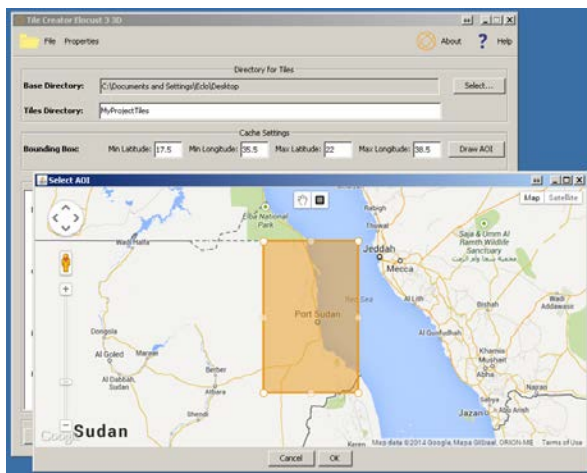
Tile Creator Elocust 3 3D

File Properties

About ? Help

Directory for Tiles

Base Directory: C:\Documents and Settings\Eclo\Desktop Select...

Tiles Directory: MyProjectTiles

Cache Settings

Bounding Box: Min Latitude: 17.5 Min Longitude: 35.5 Max Latitude: 22 Max Longitude: 38.5 Draw AOI

Select AOI

Map Satellite

Elba National Park

Wadi Halfa

Rabigh

Jeddah

Mecca

Saja & Umm Al Ramth Wildlife Sanctuary

Port Sudan

Red Sea

Al Lith

Bishah

Abha

Dongola

Al Goled

Marawi

Berber

Al Dabbah, Sudan

Atbara

Shendi

Khamis Mushayt

Najran

Jazan

Sudan

Keren

Map data ©2014 Google, Mapa GISrael, ORION-ME Terms of Use

Cancel OK